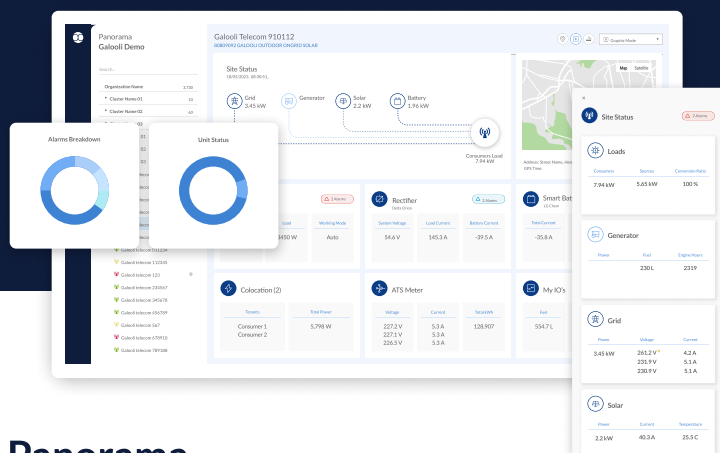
Panorama
Galooli Demo

Search...

Organization Name 1736
Cluster Name 01 10
Cluster Name 02 63

Galooli Telecom 910112
80809092 GALOOLI OUTDOOR ONGRID SOLAR

Graphic Mode

Site Status
18/01/2023, 08:30 PL

Grid
3.45 kW

Generator

Solar
2.2 kW

Battery
1.76 kW

Consumers Load
7.94 kW

Map Satellite

Address: Street Name, Area
GPS Time:

Alarms Breakdown

Unit Status

2 Alarms

Working Mode
3450 W
Auto

Rectifier
Delta Orion
2 Alarms

System Voltage 54.6 V
Load Current 145.3 A
Battery Current -39.5 A

Smart Bat
LG Chem
Total Current
-35.8 A

Galooli telecom 112234
Galooli telecom 112245
Galooli telecom 123
Galooli telecom 234567
Galooli telecom 345678
Galooli telecom 456789
Galooli telecom 567
Galooli telecom 678910
Galooli telecom 789100

Colocation (2)

Tenants
Consumer 1
Consumer 2
Total Power
5,798 W

ATS Meter

Voltage
227.2 V
227.1 V
226.5 V
Current
5.3 A
5.3 A
5.3 A
TotalkWh
128.907

My IO's
Fuel
554.7 L

Site Status
2 Alarms

Loads
Consumers 7.94 kW
Sources 5.65 kW
Conversion Ratio 100 %

Generator
Power
Fuel 230 L
Engine Hours 2319

Grid
Power 3.45 kW
Voltage 261.2 V 231.9 V 230.9 V
Current 4.2 A 5.1 A 5.1 A

Solar
Power 2.2 kW
Current 40.3 A
Temperature 25.5 C

Panorama